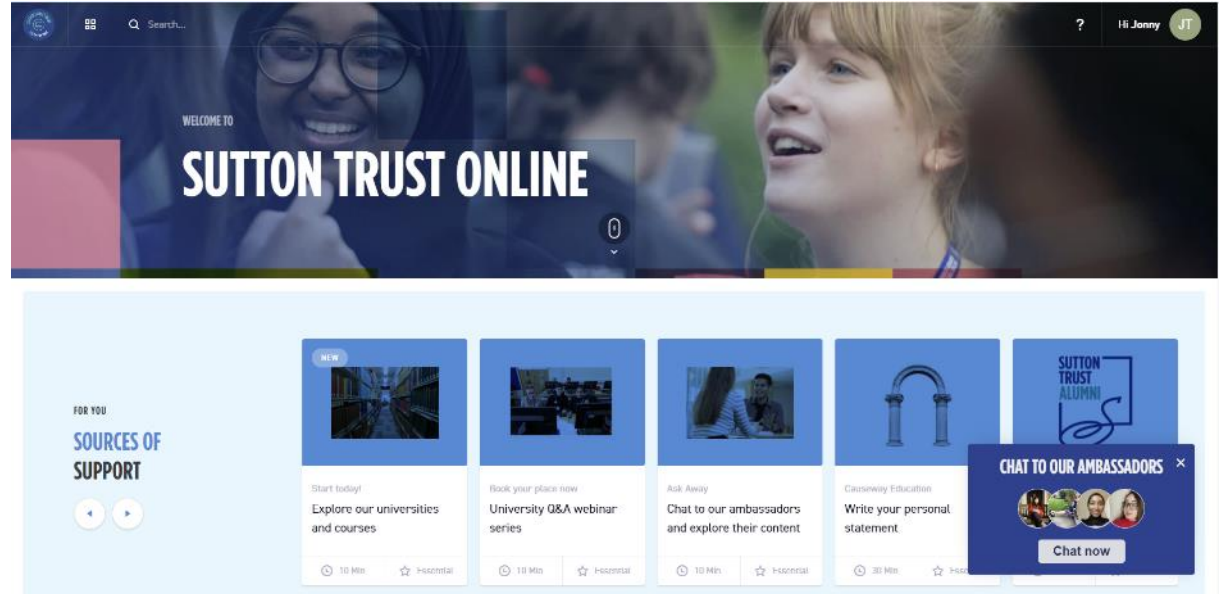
Search...

? Hi Jonny JT

WELCOME TO

SUTTON TRUST ONLINE

FOR YOU

SOURCES OF SUPPORT

NEW

Start today!

Explore our universities and courses

10 Min Essential

Book your place now

University Q&A webinar series

10 Min Essential

Ask Away

Chat to our ambassadors and explore their content

10 Min Essential

Causeway Education

Write your personal statement

30 Min Ess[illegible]

SUTTON TRUST ALUMNI

CHAT TO OUR AMBASSADORS ×

Chat now